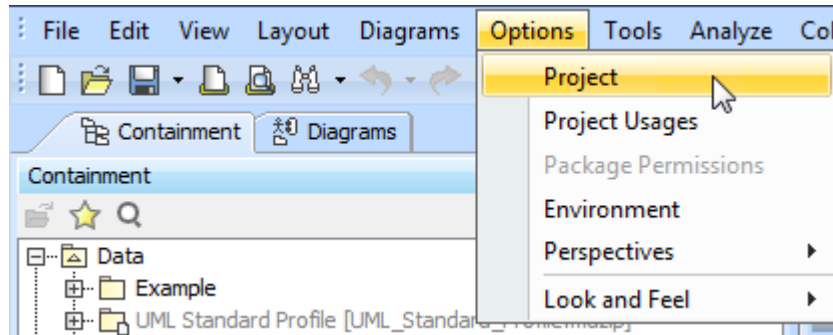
File Edit View Layout Diagrams Options Tools Analyze Co

Containment Diagrams

Containment

Data
Example
UML Standard Profile [UML_Standard_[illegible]

Project
Project Usages
Package Permissions
Environment
Perspectives
Look and Feel